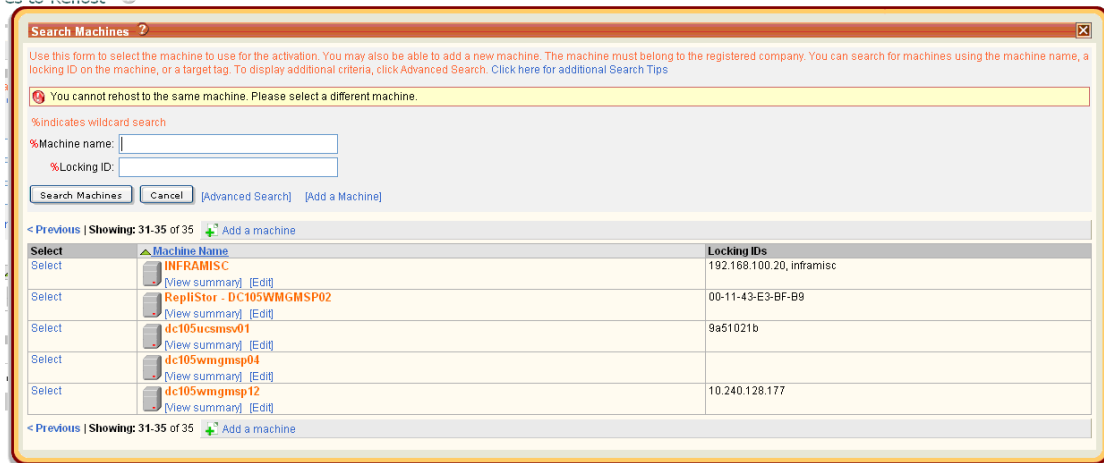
Search Machines ?

Use this form to select the machine to use for the activation. You may also be able to add a new machine. The machine must belong to the registered company. You can search for machines using the machine name, a locking ID on the machine, or a target tag. To display additional criteria, click Advanced Search. Click here for additional Search Tips

You cannot rehost to the same machine. Please select a different machine.

%indicates wildcard search

%Machine name:

%Locking ID:

Search Machines Cancel [Advanced Search] [Add a Machine]

< Previous | Showing: 31-35 of 35 Add a machine

| Select | Machine Name | Locking IDs |
|---|---|---|
| Select | INFRAMISC [View summary] [Edit] | 192.168.100.20, inframisc |
| Select | RepliStor - DC105WMGMSP02 [View summary] [Edit] | 00-11-43-E3-BF-B9 |
| Select | dc105ucsmsv01 [View summary] [Edit] | 9a51021b |
| Select | dc105wmgmsp04 [View summary] [Edit] | |
| Select | dc105wmgmsp12 [View summary] [Edit] | 10.240.128.177 |

< Previous | Showing: 31-35 of 35 Add a machine